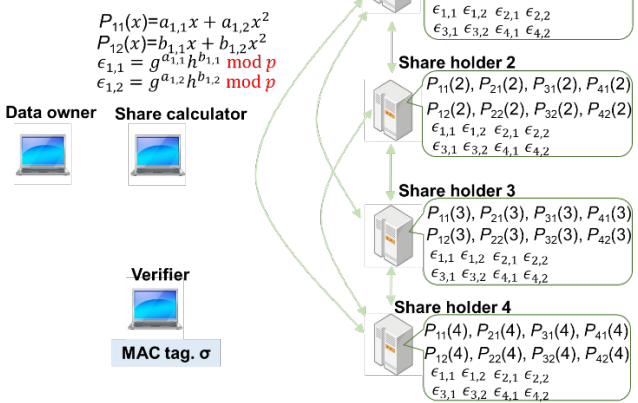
$P_{11}(x) = a_{1,1}x + a_{1,2}x^2$
$P_{12}(x) = b_{1,1}x + b_{1,2}x^2$
$\epsilon_{1,1} = g^{a_{1,1}}h^{b_{1,1}} \bmod p$
$\epsilon_{1,2} = g^{a_{1,2}}h^{b_{1,2}} \bmod p$

Data owner

Share calculator

Verifier

MAC tag. σ

$\epsilon_{1,1}\ \epsilon_{1,2}\ \epsilon_{2,1}\ \epsilon_{2,2}$
$\epsilon_{3,1}\ \epsilon_{3,2}\ \epsilon_{4,1}\ \epsilon_{4,2}$

Share holder 2
$P_{11}(2), P_{21}(2), P_{31}(2), P_{41}(2)$
$P_{12}(2), P_{22}(2), P_{32}(2), P_{42}(2)$
$\epsilon_{1,1}\ \epsilon_{1,2}\ \epsilon_{2,1}\ \epsilon_{2,2}$
$\epsilon_{3,1}\ \epsilon_{3,2}\ \epsilon_{4,1}\ \epsilon_{4,2}$

Share holder 3
$P_{11}(3), P_{21}(3), P_{31}(3), P_{41}(3)$
$P_{12}(3), P_{22}(3), P_{32}(3), P_{42}(3)$
$\epsilon_{1,1}\ \epsilon_{1,2}\ \epsilon_{2,1}\ \epsilon_{2,2}$
$\epsilon_{3,1}\ \epsilon_{3,2}\ \epsilon_{4,1}\ \epsilon_{4,2}$

Share holder 4
$P_{11}(4), P_{21}(4), P_{31}(4), P_{41}(4)$
$P_{12}(4), P_{22}(4), P_{32}(4), P_{42}(4)$
$\epsilon_{1,1}\ \epsilon_{1,2}\ \epsilon_{2,1}\ \epsilon_{2,2}$
$\epsilon_{3,1}\ \epsilon_{3,2}\ \epsilon_{4,1}\ \epsilon_{4,2}$